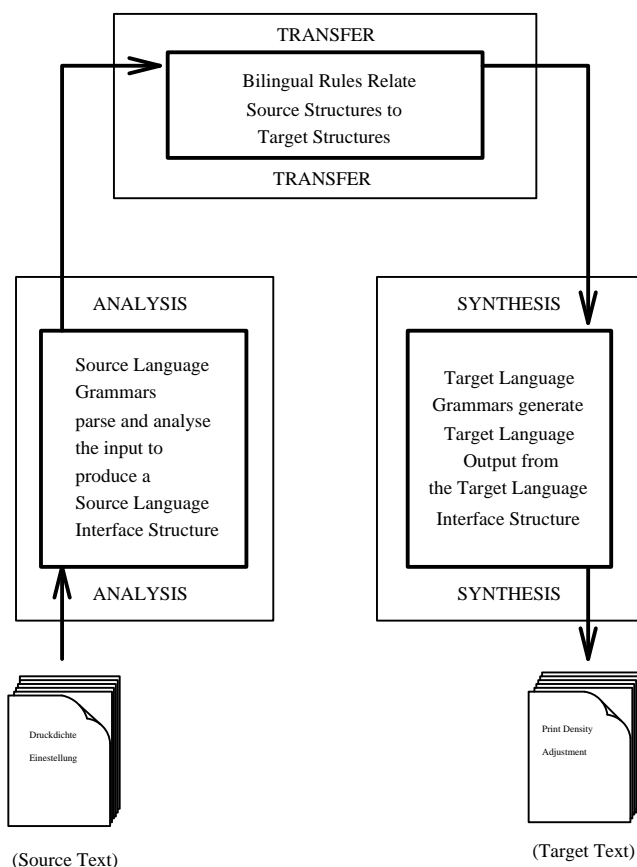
TRANSFER

Bilingual Rules Relate Source Structures to Target Structures

TRANSFER

ANALYSIS

Source Language Grammars parse and analyse the input to produce a Source Language Interface Structure

ANALYSIS

SYNTHESIS

Target Language Grammars generate Target Language Output from the Target Language Interface Structure

SYNTHESIS

Druckdichte Einstellung

(Source Text)

Print Density Adjustment

(Target Text)